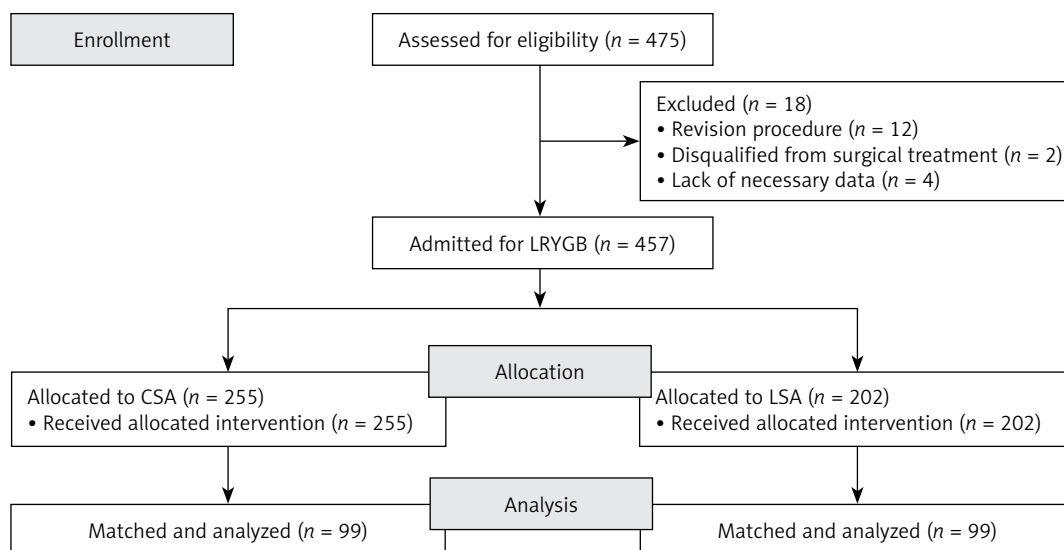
Enrollment

Assessed for eligibility ($n$ = 475)

Excluded ($n$ = 18)
• Revision procedure ($n$ = 12)
• Disqualified from surgical treatment ($n$ = 2)
• Lack of necessary data ($n$ = 4)

Admitted for LRYGB ($n$ = 457)

Allocation

Allocated to CSA ($n$ = 255)
• Received allocated intervention ($n$ = 255)

Allocated to LSA ($n$ = 202)
• Received allocated intervention ($n$ = 202)

Analysis

Matched and analyzed ($n$ = 99)

Matched and analyzed ($n$ = 99)